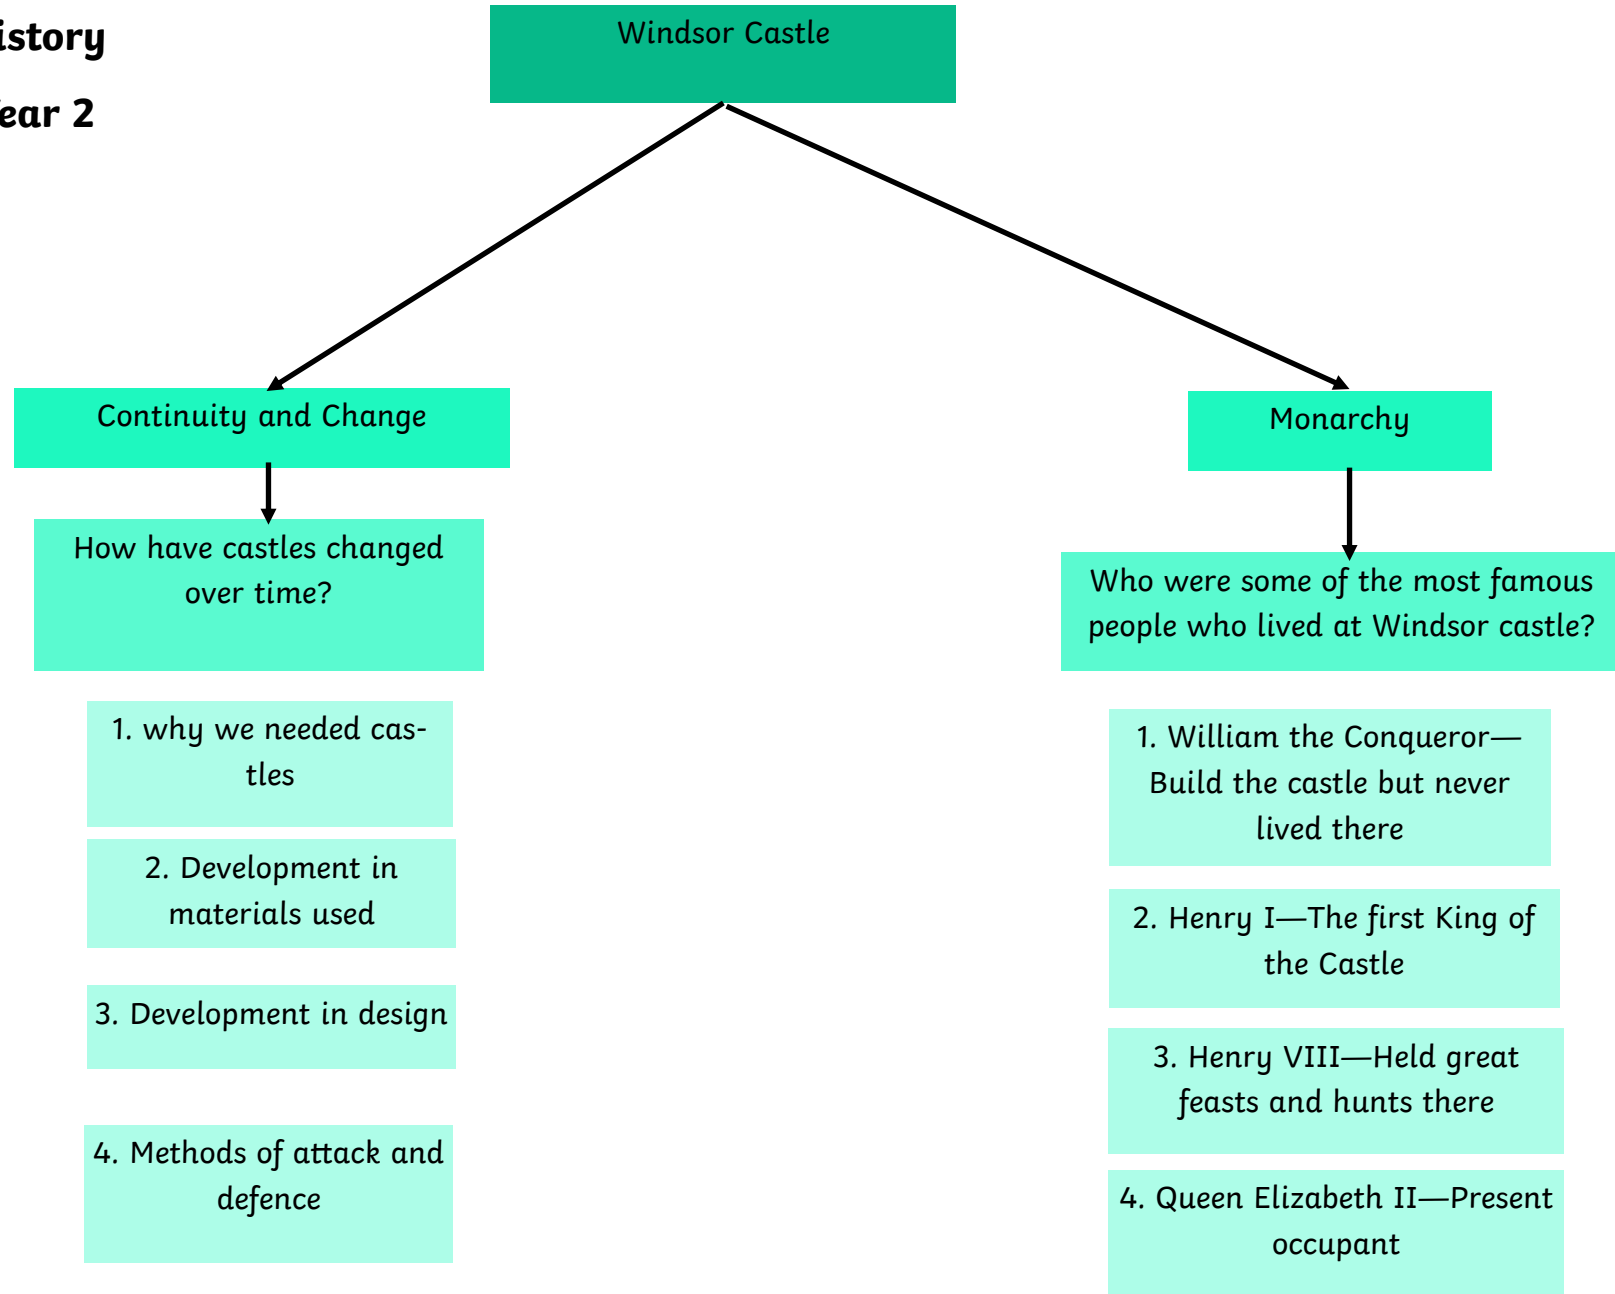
istory

ear 2

Windsor Castle

Continuity and Change

Monarchy

How have castles changed over time?

Who were some of the most famous people who lived at Windsor castle?

1. why we needed castles

2. Development in materials used

3. Development in design

4. Methods of attack and defence

1. William the Conqueror—Build the castle but never lived there

2. Henry I—The first King of the Castle

3. Henry VIII—Held great feasts and hunts there

4. Queen Elizabeth II—Present occupant